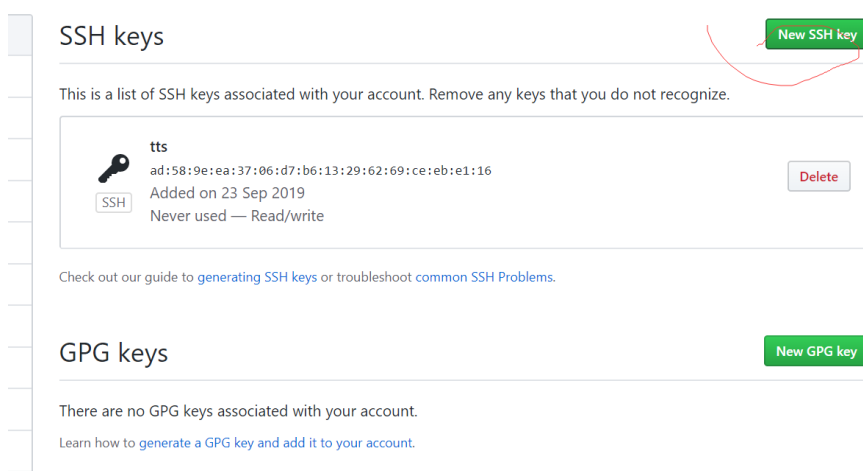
SSH keys

New SSH key

This is a list of SSH keys associated with your account. Remove any keys that you do not recognize.

SSH

tts
ad:58:9e:ea:37:06:d7:b6:13:29:62:69:ce:eb:e1:16
Added on 23 Sep 2019
Never used — Read/write

Delete

Check out our guide to generating SSH keys or troubleshoot common SSH Problems.

GPG keys

New GPG key

There are no GPG keys associated with your account.

Learn how to generate a GPG key and add it to your account.